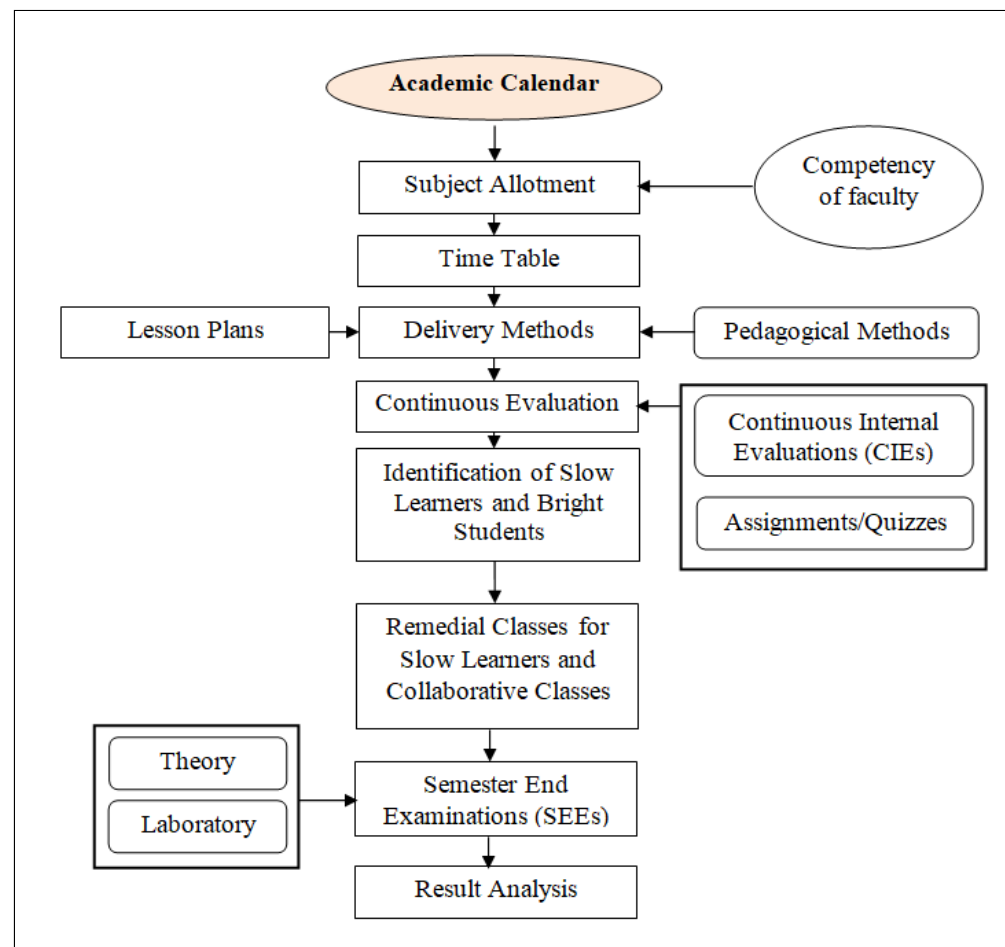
Academic Calendar

Subject Allotment

Competency of faculty

Time Table

Lesson Plans

Delivery Methods

Pedagogical Methods

Continuous Evaluation

Continuous Internal Evaluations (CIEs)

Assignments/Quizzes

Identification of Slow Learners and Bright Students

Remedial Classes for Slow Learners and Collaborative Classes

Theory

Laboratory

Semester End Examinations (SEEs)

Result Analysis